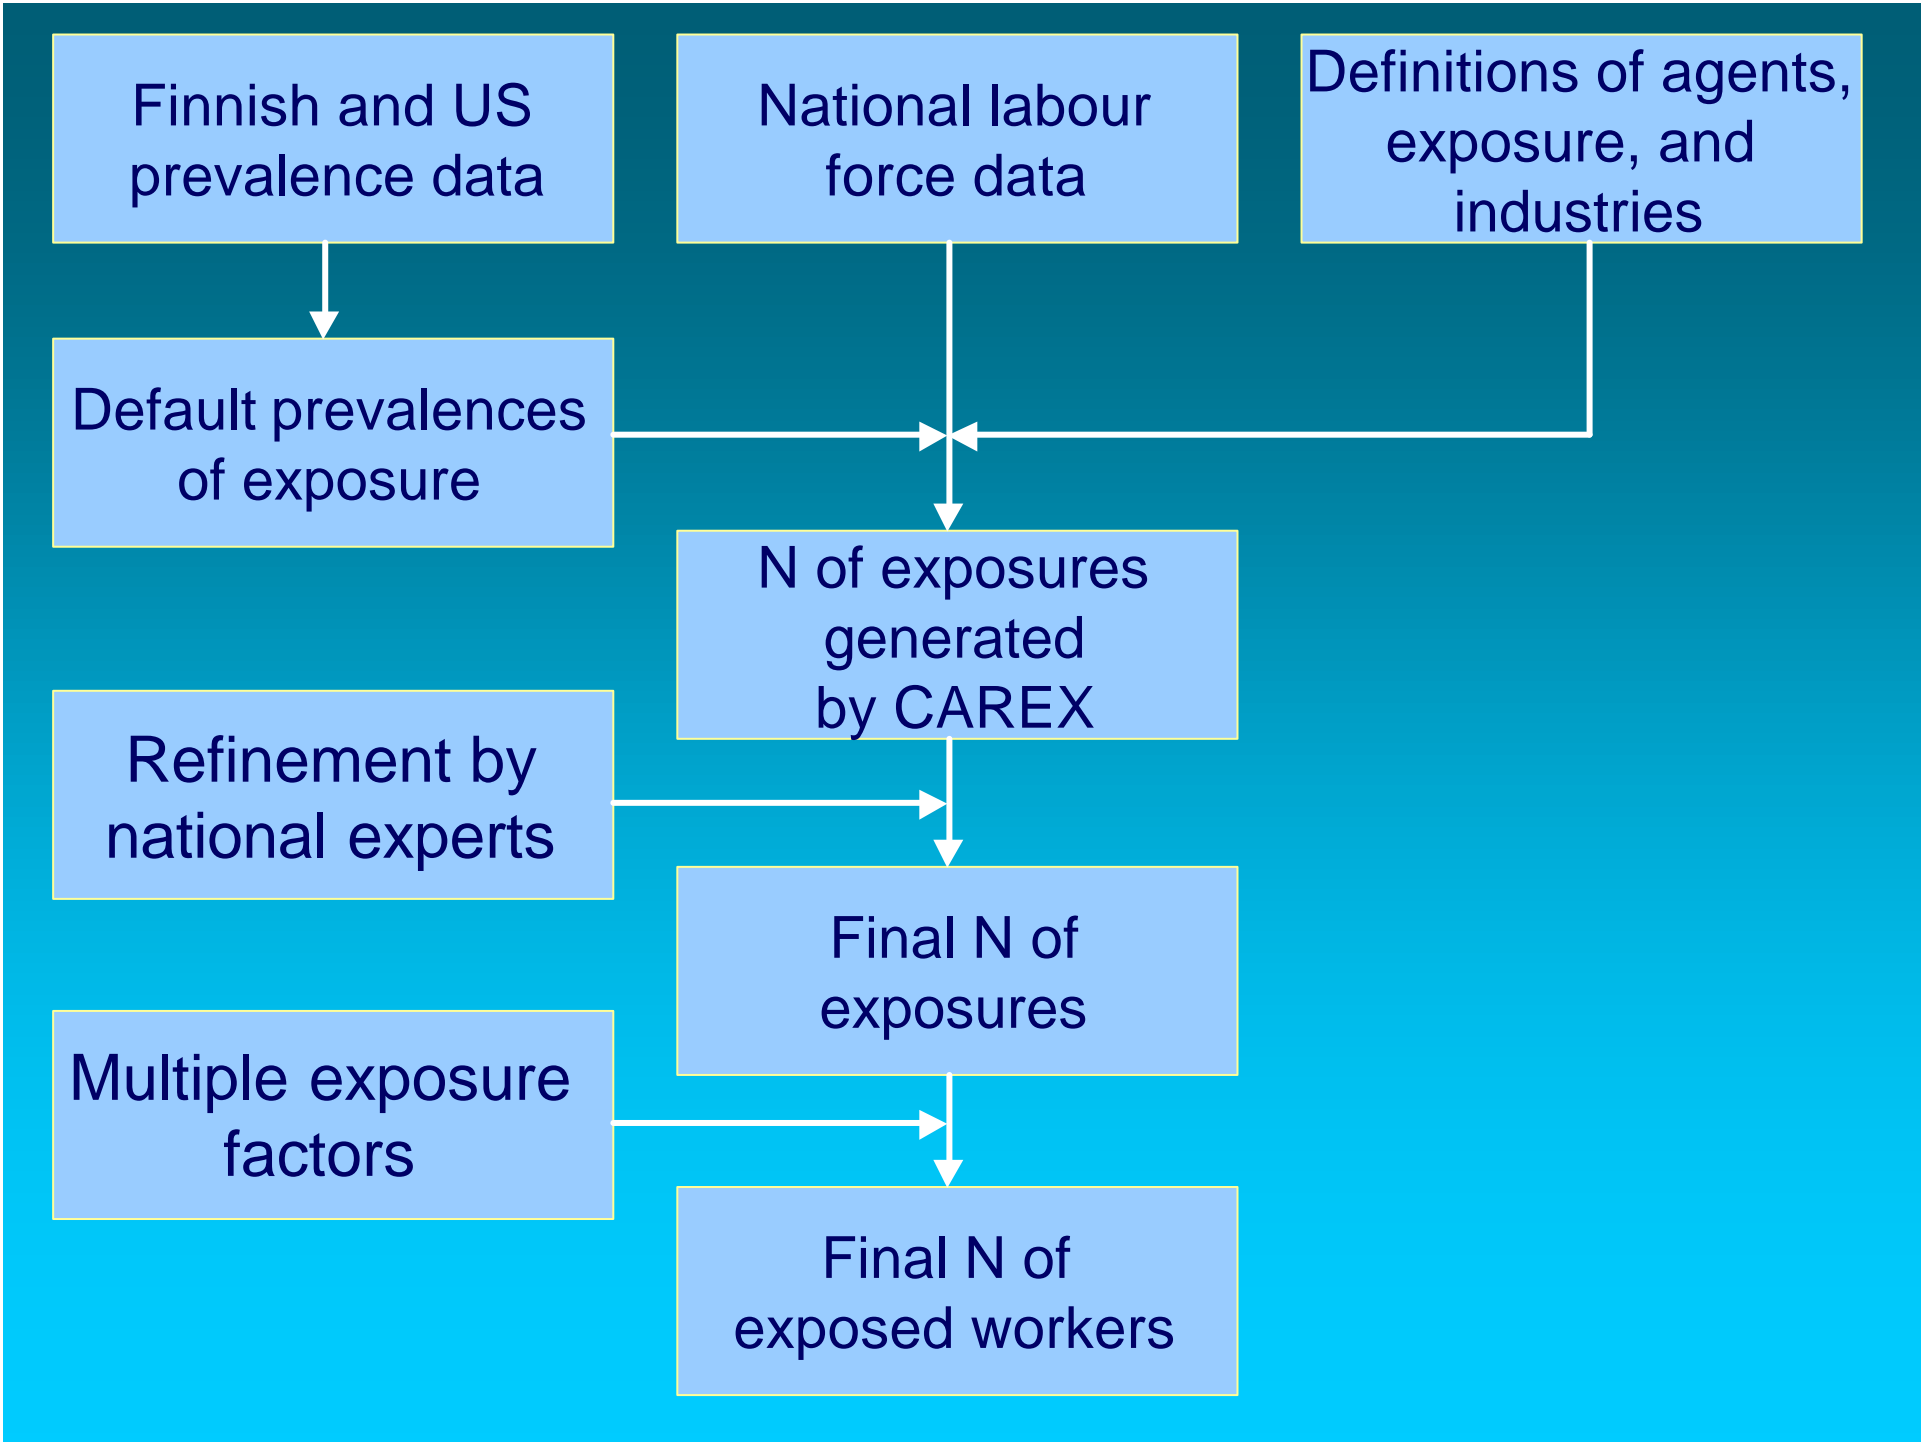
Finnish and US prevalence data

National labour force data

Definitions of agents, exposure, and industries

Default prevalences of exposure

N of exposures generated by CAREX

Refinement by national experts

Final N of exposures

Multiple exposure factors

Final N of exposed workers